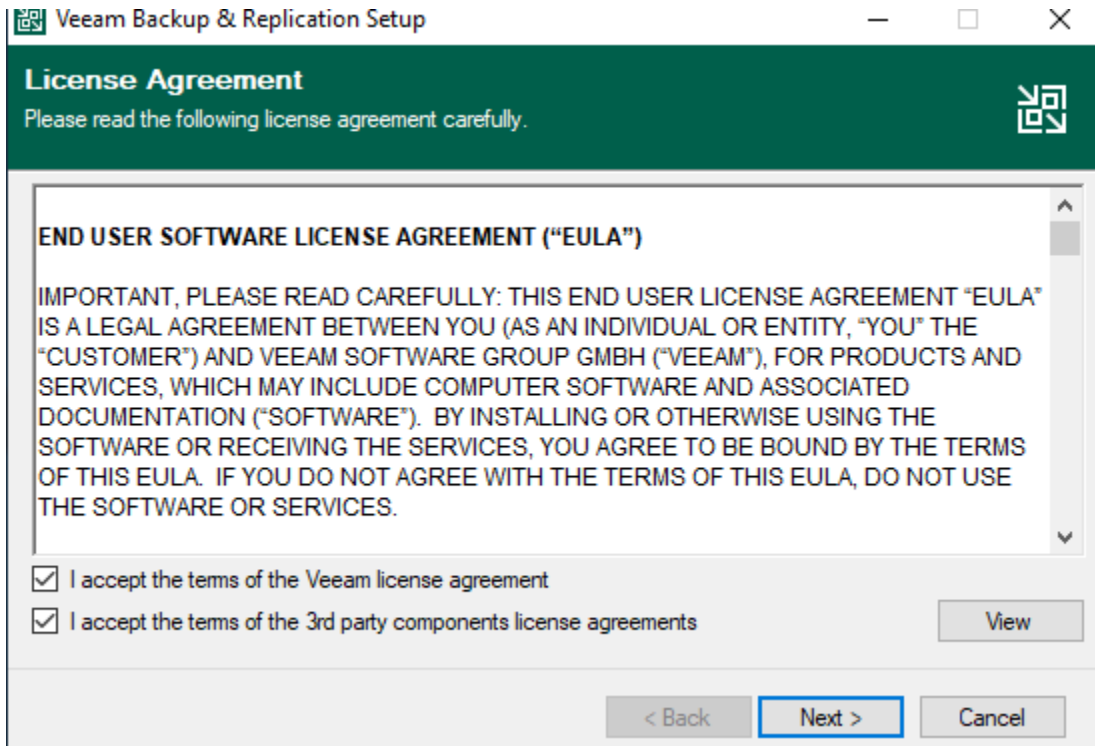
Veeam Backup & Replication Setup

License Agreement
Please read the following license agreement carefully.

END USER SOFTWARE LICENSE AGREEMENT (“EULA”)

IMPORTANT, PLEASE READ CAREFULLY: THIS END USER LICENSE AGREEMENT “EULA” IS A LEGAL AGREEMENT BETWEEN YOU (AS AN INDIVIDUAL OR ENTITY, “YOU” THE “CUSTOMER”) AND VEEAM SOFTWARE GROUP GMBH (“VEEAM”), FOR PRODUCTS AND SERVICES, WHICH MAY INCLUDE COMPUTER SOFTWARE AND ASSOCIATED DOCUMENTATION (“SOFTWARE”). BY INSTALLING OR OTHERWISE USING THE SOFTWARE OR RECEIVING THE SERVICES, YOU AGREE TO BE BOUND BY THE TERMS OF THIS EULA. IF YOU DO NOT AGREE WITH THE TERMS OF THIS EULA, DO NOT USE THE SOFTWARE OR SERVICES.

I accept the terms of the Veeam license agreement

I accept the terms of the 3rd party components license agreements

View

< Back

Next >

Cancel